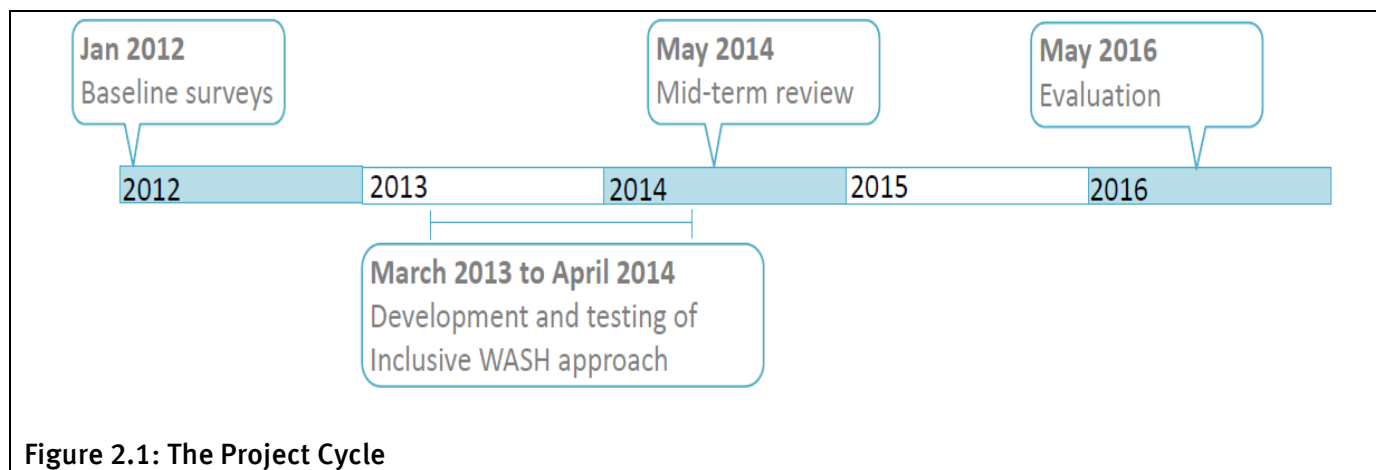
Jan 2012
Baseline surveys

May 2014
Mid-term review

May 2016
Evaluation

2012

2013

2014

2015

2016

March 2013 to April 2014
Development and testing of Inclusive WASH approach

Figure 2.1: The Project Cycle